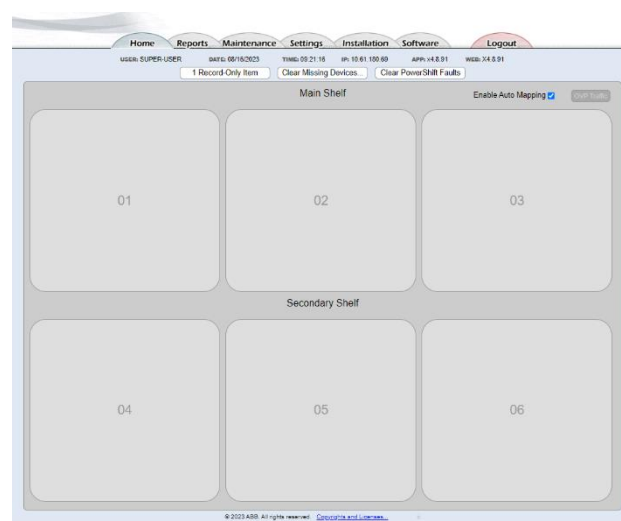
Home Reports Maintenance Settings Installation Software Logout

USER: SUPER-USER DATE: 08/18/2023 TIME: 09:21:16 IP: 10.61.180.69 APP: v4.8.91 WEB: X4.8.91

1 Record-Only Item Clear Missing Devices... Clear PowerShift Faults

Main Shelf

Enable Auto Mapping ☑ OVP Trafo

01

02

03

Secondary Shelf

04

05

06

© 2023 ABB. All rights reserved. Copyrights and Licenses...